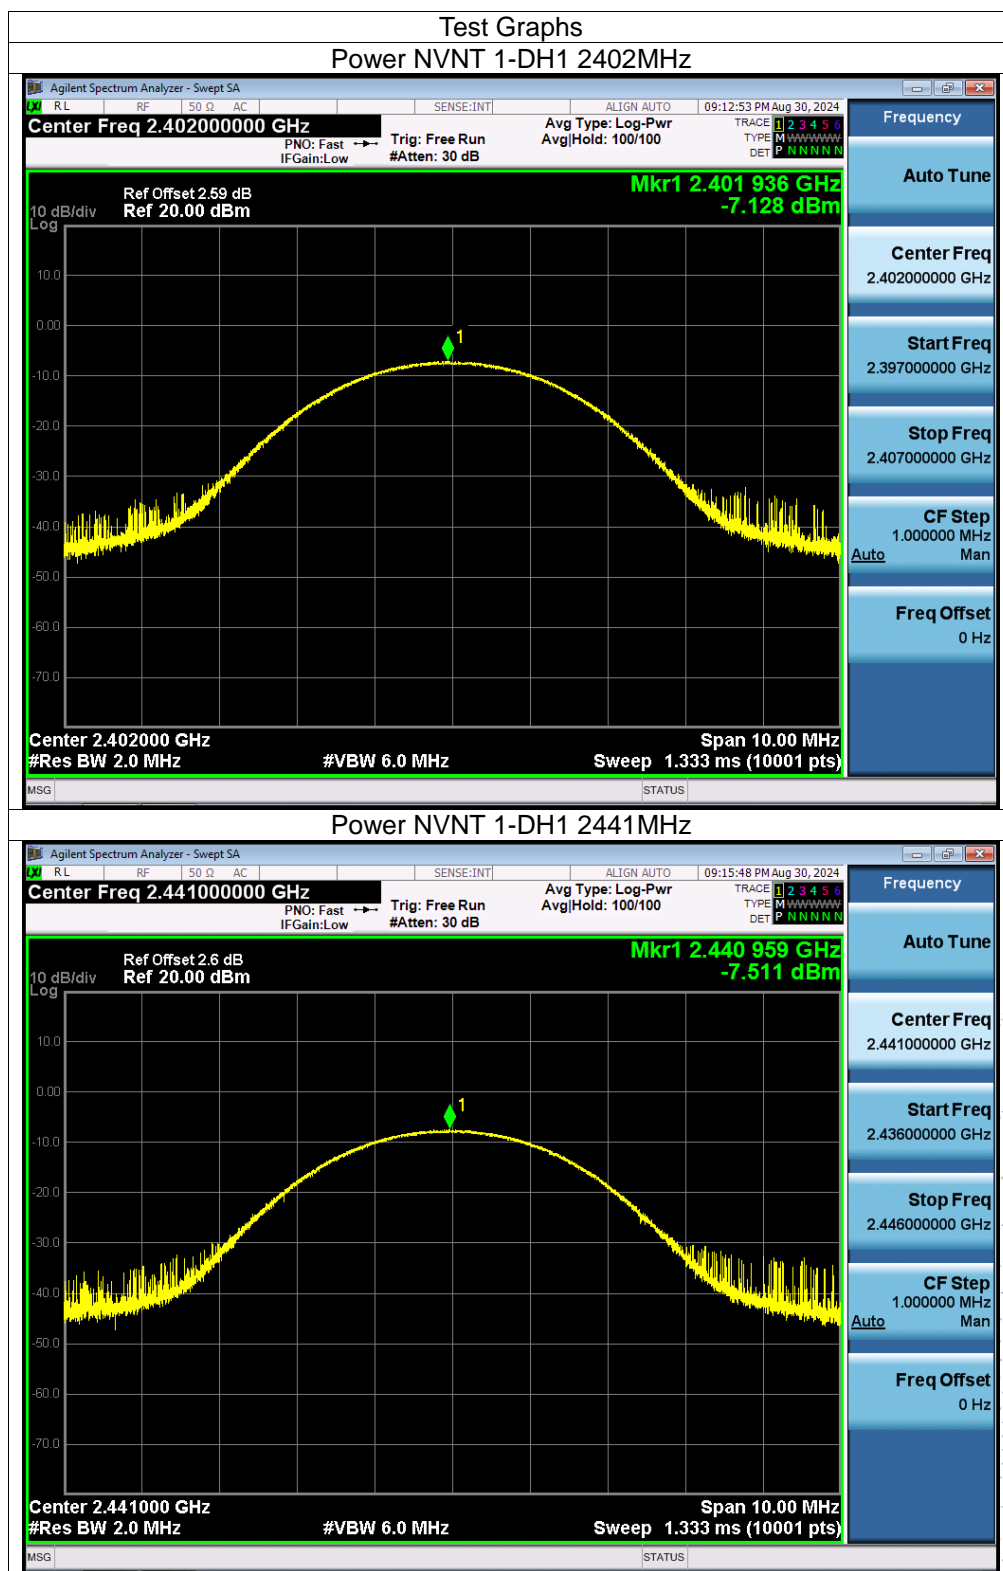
Test Graphs

Power NVNT 1-DH1 2402MHz

Agilent Spectrum Analyzer - Swept SA

RL RF 50 Ω AC SENSE:INT ALIGN AUTO 09:12:53 PM Aug 30, 2024

Center Freq 2.402000000 GHz

PNO: Fast IFGain:Low Trig: Free Run #Atten: 30 dB Avg Type: Log-Pwr Avg|Hold: 100/100

TRACE 1 2 3 4 5 6 TYPE M WWWWW DET P N N N N N

Frequency

Ref Offset 2.59 dB
10 dB/div Ref 20.00 dBm
Log

Mkr1 2.401 936 GHz
-7.128 dBm

10.0
0.00
-10.0
-20.0
-30.0
-40.0
-50.0
-60.0
-70.0

1

Center 2.402000 GHz
#Res BW 2.0 MHz #VBW 6.0 MHz

Span 10.00 MHz
Sweep 1.333 ms (10001 pts)

Auto Tune

Center Freq
2.402000000 GHz

Start Freq
2.397000000 GHz

Stop Freq
2.407000000 GHz

CF Step
1.000000 MHz
Auto Man

Freq Offset
0 Hz

MSG STATUS

Power NVNT 1-DH1 2441MHz

Agilent Spectrum Analyzer - Swept SA

RL RF 50 Ω AC SENSE:INT ALIGN AUTO 09:15:48 PM Aug 30, 2024

Center Freq 2.441000000 GHz

PNO: Fast IFGain:Low Trig: Free Run #Atten: 30 dB Avg Type: Log-Pwr Avg|Hold: 100/100

TRACE 1 2 3 4 5 6 TYPE M WWWWW DET P N N N N N

Frequency

Ref Offset 2.6 dB
10 dB/div Ref 20.00 dBm
Log

Mkr1 2.440 959 GHz
-7.511 dBm

10.0
0.00
-10.0
-20.0
-30.0
-40.0
-50.0
-60.0
-70.0

1

Center 2.441000 GHz
#Res BW 2.0 MHz #VBW 6.0 MHz

Span 10.00 MHz
Sweep 1.333 ms (10001 pts)

Auto Tune

Center Freq
2.441000000 GHz

Start Freq
2.436000000 GHz

Stop Freq
2.446000000 GHz

CF Step
1.000000 MHz
Auto Man

Freq Offset
0 Hz

MSG STATUS